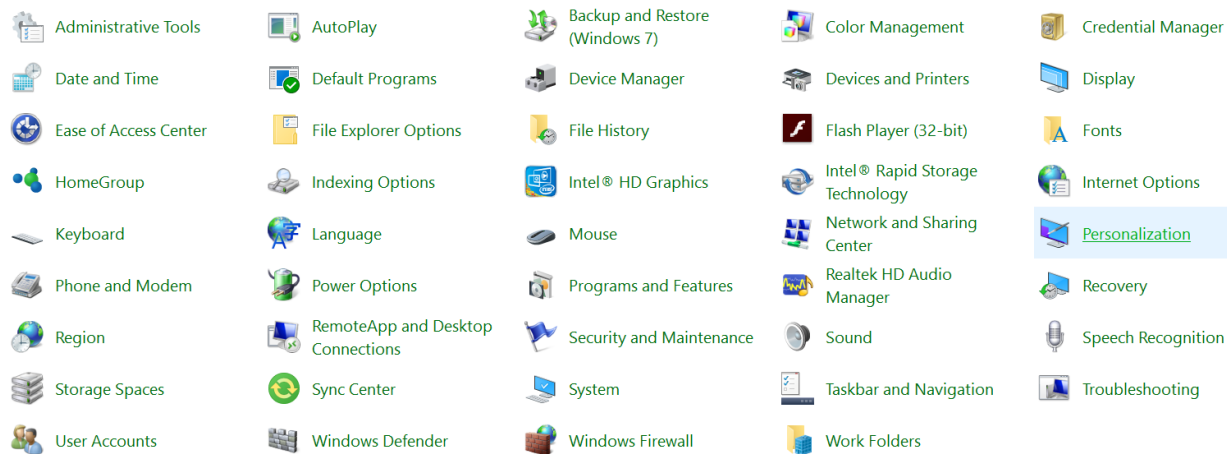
Administrative Tools
AutoPlay
Backup and Restore (Windows 7)
Color Management
Credential Manager
Date and Time
Default Programs
Device Manager
Devices and Printers
Display
Ease of Access Center
File Explorer Options
File History
Flash Player (32-bit)
Fonts
HomeGroup
Indexing Options
Intel® HD Graphics
Intel® Rapid Storage Technology
Internet Options
Keyboard
Language
Mouse
Network and Sharing Center
Personalization
Phone and Modem
Power Options
Programs and Features
Realtek HD Audio Manager
Recovery
Region
RemoteApp and Desktop Connections
Security and Maintenance
Sound
Speech Recognition
Storage Spaces
Sync Center
System
Taskbar and Navigation
Troubleshooting
User Accounts
Windows Defender
Windows Firewall
Work Folders